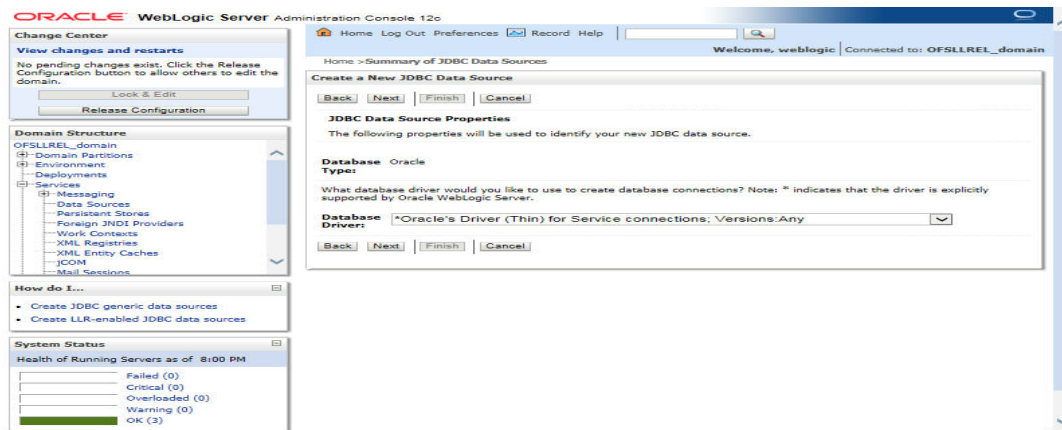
ORACLE WebLogic Server Administration Console 12c

Change Center

View changes and restarts

No pending changes exist. Click the Release Configuration button to allow others to edit the domain.

Lock & Edit

Release Configuration

Domain Structure

OFSLLREL_domain
Domain Partitions
Environment
Deployments
Services
Messaging
Data Sources
Persistent Stores
Foreign JNDI Providers
Work Contexts
XML Registries
XML Entity Caches
jCOM
Mail Sessions

How do I...

Create JDBC generic data sources
Create LLR-enabled JDBC data sources

System Status

Health of Running Servers as of 8:00 PM

Failed (0)
Critical (0)
Overloaded (0)
Warning (0)
OK (3)

Home Log Out Preferences Record Help

Welcome, weblogic | Connected to: OFSLLREL_domain

Home >Summary of JDBC Data Sources

Create a New JDBC Data Source

Back | Next | Finish | Cancel

JDBC Data Source Properties

The following properties will be used to identify your new JDBC data source.

Database Type: Oracle

What database driver would you like to use to create database connections? Note: * indicates that the driver is explicitly supported by Oracle WebLogic Server.

Database Driver: *Oracle's Driver (Thin) for Service connections; Versions:Any

Back | Next | Finish | Cancel